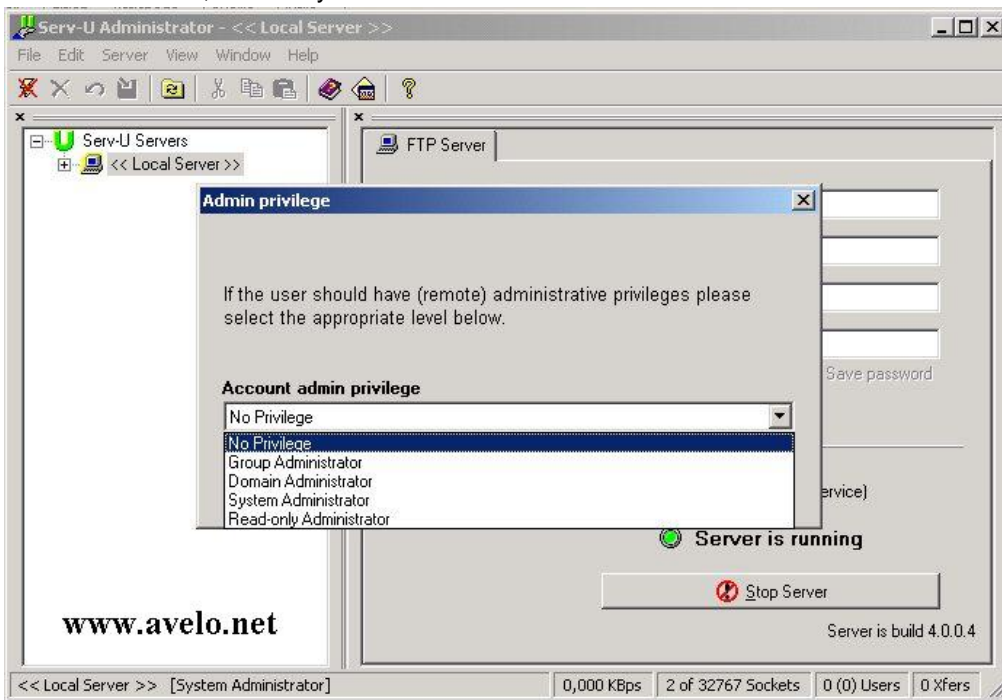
Serv-U Administrator - << Local Server >>

File Edit Server View Window Help

Serv-U Servers
<< Local Server >>

FTP Server

Admin privilege

If the user should have (remote) administrative privileges please select the appropriate level below.

Account admin privilege

No Privilege

No Privilege
Group Administrator
Domain Administrator
System Administrator
Read-only Administrator

Save password

ervice)

Server is running

Stop Server

Server is build 4.0.0.4

www.avelo.net

<< Local Server >> [System Administrator] | 0,000 KBps | 2 of 32767 Sockets | 0 (0) Users | 0 Xfers